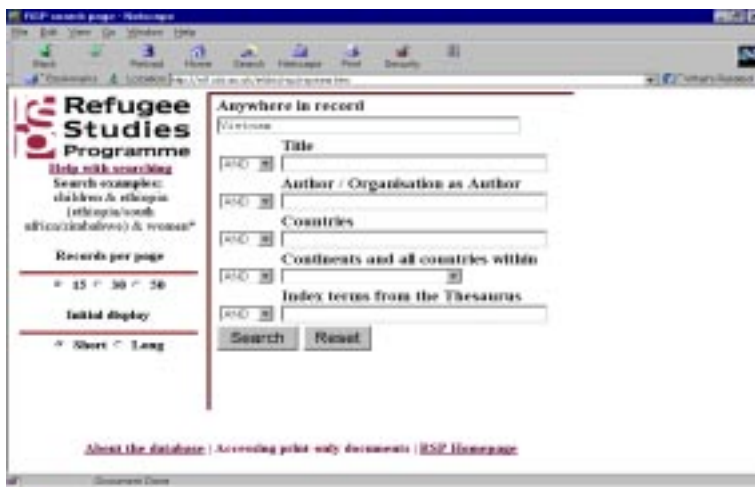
RSP search page - Netscape

File Edit View Go Window Help

Back Forward Reload Home Search Netscape Print Security

Bookmarks Location: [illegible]

What's Related

Refugee Studies Programme

Help with searching

Search examples:
children & ethiopia
(ethiopia/south africa/zimbabwe) & women*

Records per page

15 30 50

Initial display

Short Long

Anywhere in record

Vietnam

Title

AND

Author / Organisation as Author

AND

Countries

AND

Continents and all countries within

AND

Index terms from the Thesaurus

AND

Search Reset

About the database | Accessing print-only documents | RSP Homepage

Document: Done